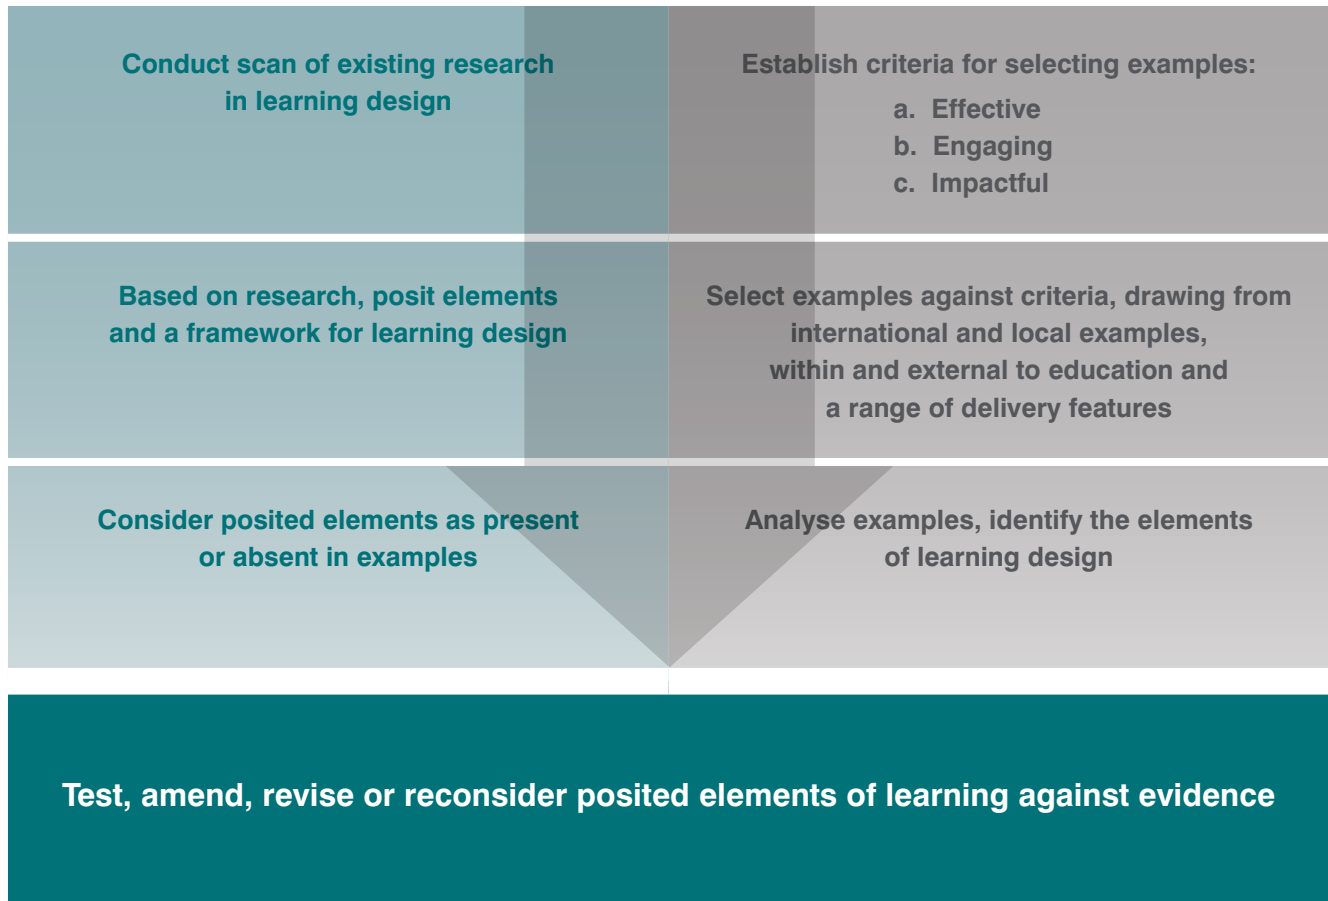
Conduct scan of existing research in learning design

Establish criteria for selecting examples:
a. Effective
b. Engaging
c. Impactful

Based on research, posit elements and a framework for learning design

Select examples against criteria, drawing from international and local examples, within and external to education and a range of delivery features

Consider posited elements as present or absent in examples

Analyse examples, identify the elements of learning design

Test, amend, revise or reconsider posited elements of learning against evidence